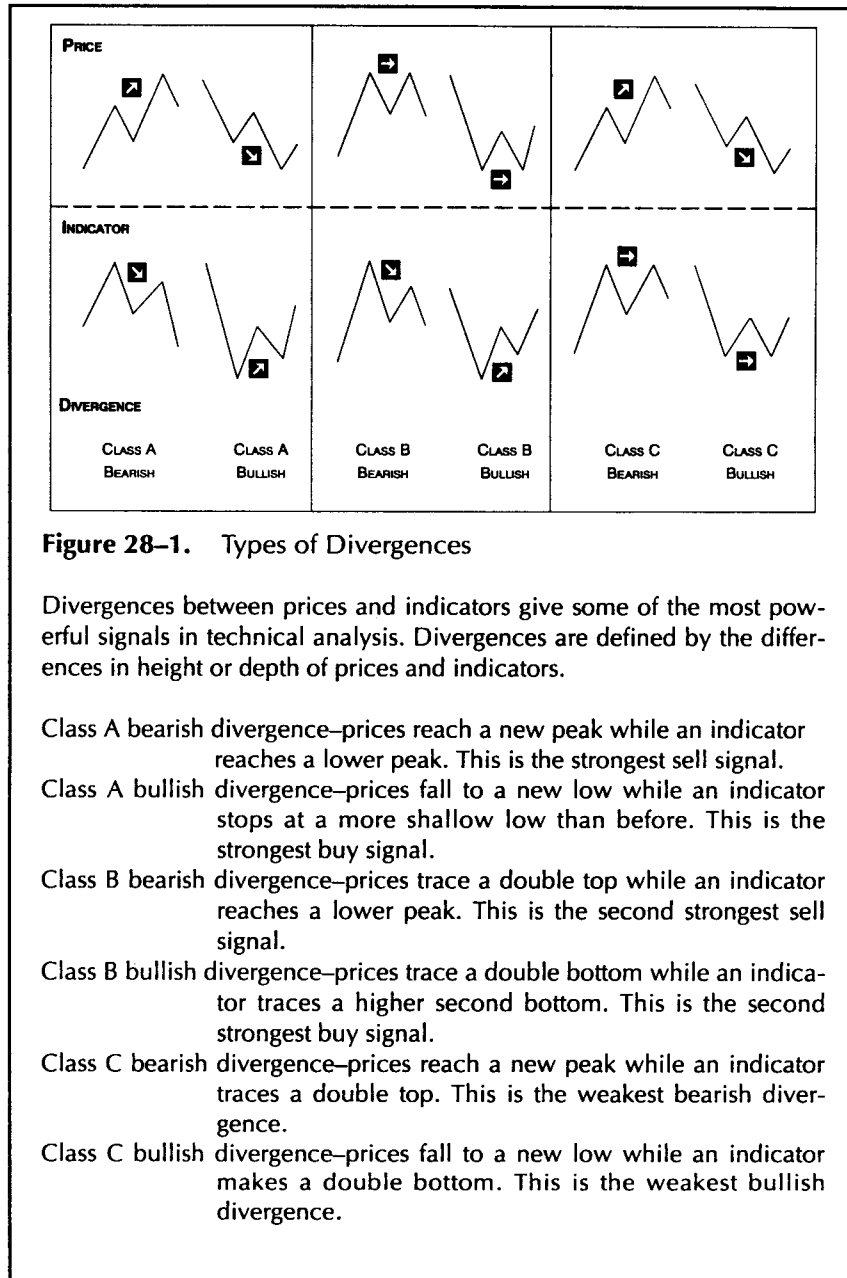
PRICE

INDICATOR

DIVERGENCE

CLASS A BEARISH

CLASS A BULLISH

CLASS B BEARISH

CLASS B BULLISH

CLASS C BEARISH

CLASS C BULLISH

**Figure 28–1.** Types of Divergences

Divergences between prices and indicators give some of the most powerful signals in technical analysis. Divergences are defined by the differences in height or depth of prices and indicators.

Class A bearish divergence–prices reach a new peak while an indicator reaches a lower peak. This is the strongest sell signal.
Class A bullish divergence–prices fall to a new low while an indicator stops at a more shallow low than before. This is the strongest buy signal.
Class B bearish divergence–prices trace a double top while an indicator reaches a lower peak. This is the second strongest sell signal.
Class B bullish divergence–prices trace a double bottom while an indicator traces a higher second bottom. This is the second strongest buy signal.
Class C bearish divergence–prices reach a new peak while an indicator traces a double top. This is the weakest bearish divergence.
Class C bullish divergence–prices fall to a new low while an indicator makes a double bottom. This is the weakest bullish divergence.